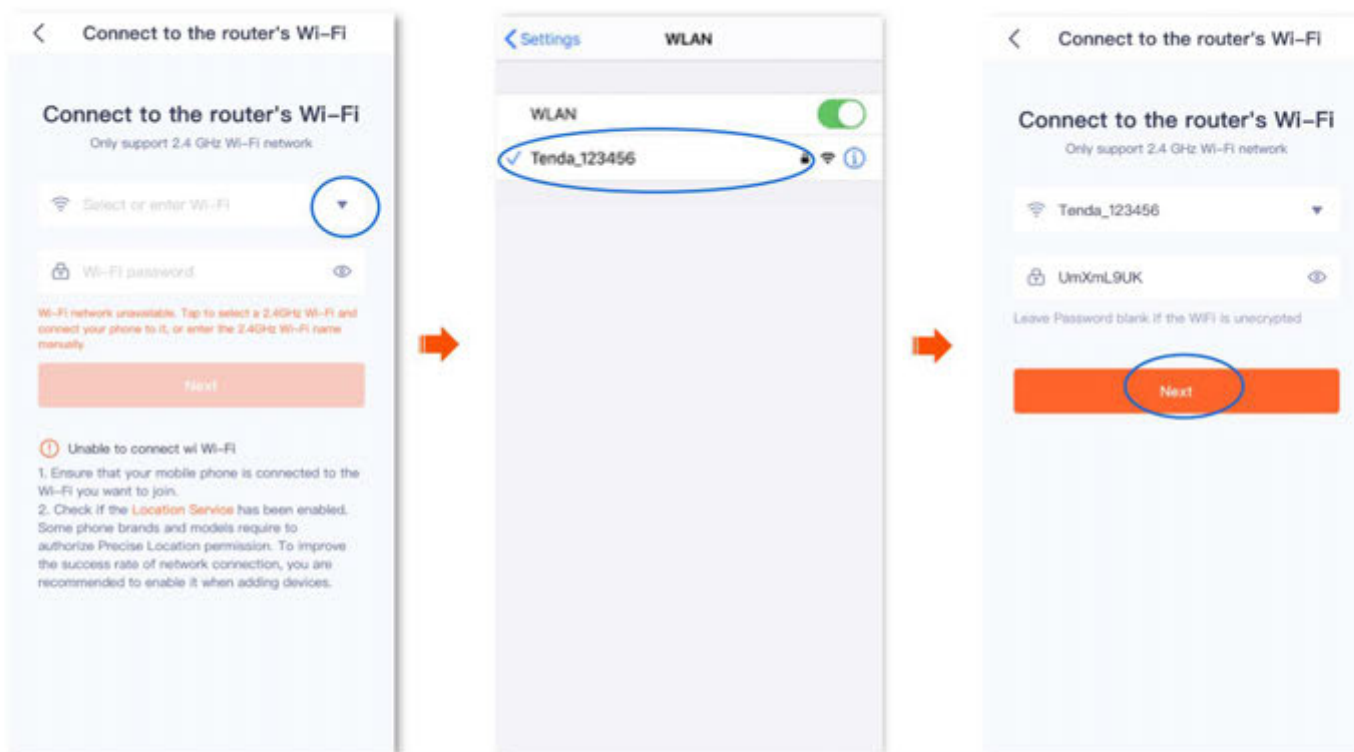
Connect to the router's Wi-Fi

Connect to the router's Wi-Fi
Only support 2.4 GHz Wi-Fi network

Select or enter Wi-Fi

Wi-Fi password

Wi-Fi network unavailable. Tap to select a 2.4GHz Wi-Fi and connect your phone to it, or enter the 2.4GHz Wi-Fi name manually

Next

Unable to connect wi Wi-Fi
1. Ensure that your mobile phone is connected to the Wi-Fi you want to join.
2. Check if the Location Service has been enabled. Some phone brands and models require to authorize Precise Location permission. To improve the success rate of network connection, you are recommended to enable it when adding devices.

Settings WLAN

WLAN

Tenda_123456

Connect to the router's Wi-Fi

Connect to the router's Wi-Fi
Only support 2.4 GHz Wi-Fi network

Tenda_123456

UmXmL9UK

Leave Password blank if the WiFi is unecrypted

Next